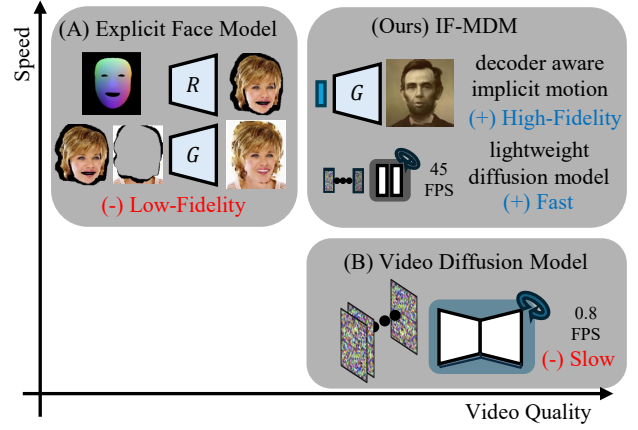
Speed

(A) Explicit Face Model

$R$

$G$

(-) Low-Fidelity

(Ours) IF-MDM

$G$

decoder aware implicit motion

(+) High-Fidelity

45 FPS

lightweight diffusion model

(+) Fast

(B) Video Diffusion Model

0.8 FPS

(-) Slow

Video Quality